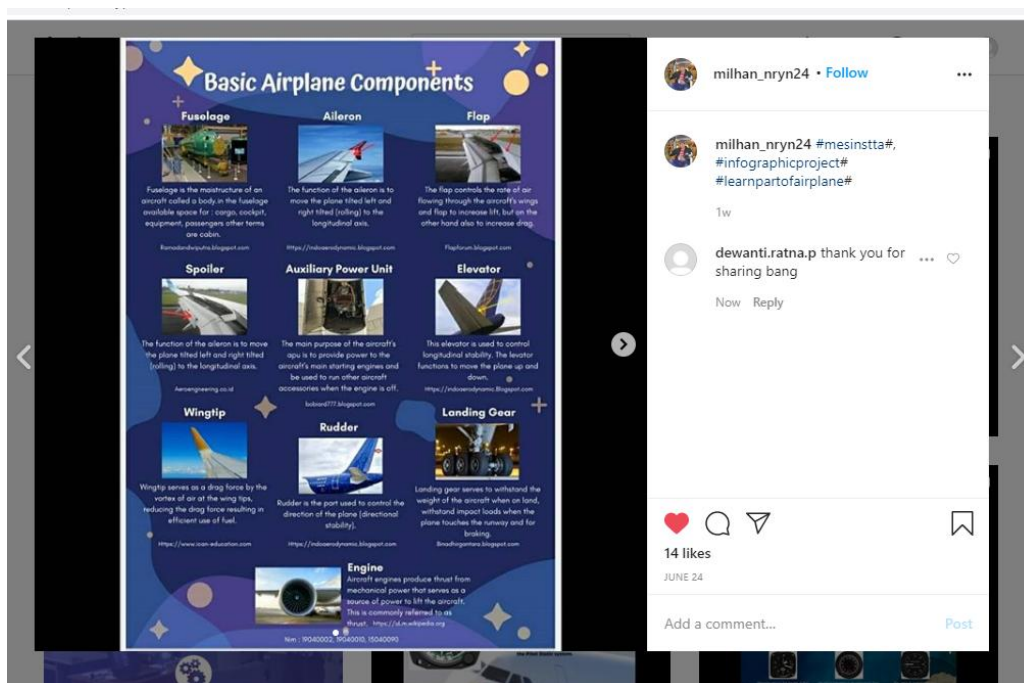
Basic Airplane Components

Fuselage

Fuselage is the mainstructure of an aircraft called a body. in the fuselage available space for : cargo, cockpit, equipment, passengers other terms are cabin.

Ramadandwiputra.blogspot.com

Aileron

The function of the aileron is to move the plane tilted left and right tilted (rolling) to the longitudinal axis.

https://indoaerodynamic.blogspot.com

Flap

The flap controls the rate of air flowing through the aircraft's wings and flap to increase lift, but on the other hand also to increase drag.

Flapforum.blogspot.com

Spoiler

The function of the aileron is to move the plane tilted left and right tilted (rolling) to the longitudinal axis.

Aeroengineering.co.id

Auxiliary Power Unit

The main purpose of the aircraft's apu is to provide power to the aircraft's main starting engines and be used to run other aircraft accessories when the engine is off.

bobiardi777.blogspot.com

Elevator

This elevator is used to control longitudinal stability. The levator functions to move the plane up and down.

https://indoaerodynamic.Blogspot.com

Wingtip

Wingtip serves as a drag force by the vortex of air at the wing tips, reducing the drag force resulting in efficient use of fuel.

https://www.ioan-education.com

Rudder

Rudder is the part used to control the direction of the plane (directional stability).

https://indoaerodynamic.blogspot.com

Landing Gear

Landing gear serves to withstand the weight of the aircraft when on land, withstand impact loads when the plane touches the runway and for braking.

Bnadhirgantara.blogspot.com

Engine

Aircraft engines produce thrust from mechanical power that serves as a source of power to lift the aircraft. This is commonly referred to as thrust. https://id.m.wikipedia.org

Nim : 19040002, 19040010, 15040090

milhan_nryn24 • Follow

milhan_nryn24 #mesinstta#, #infographicproject# #learnpartofairplane#

1w

dewanti.ratna.p thank you for sharing bang

Now Reply

14 likes

JUNE 24

Add a comment...

Post